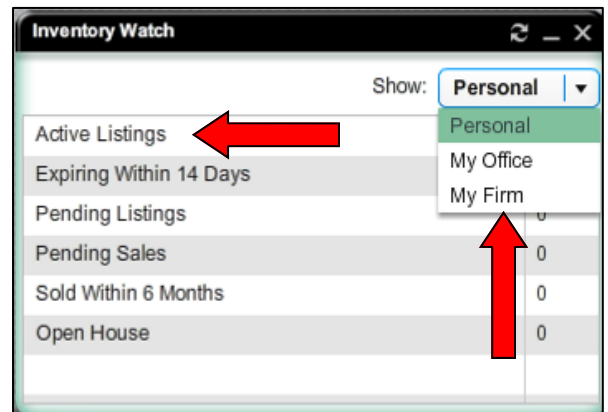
Inventory Watch

Show: Personal

Personal
My Office
My Firm

| | |
|---|---|
| Active Listings | |
| Expiring Within 14 Days | |
| Pending Listings | 0 |
| Pending Sales | 0 |
| Sold Within 6 Months | 0 |
| Open House | 0 |